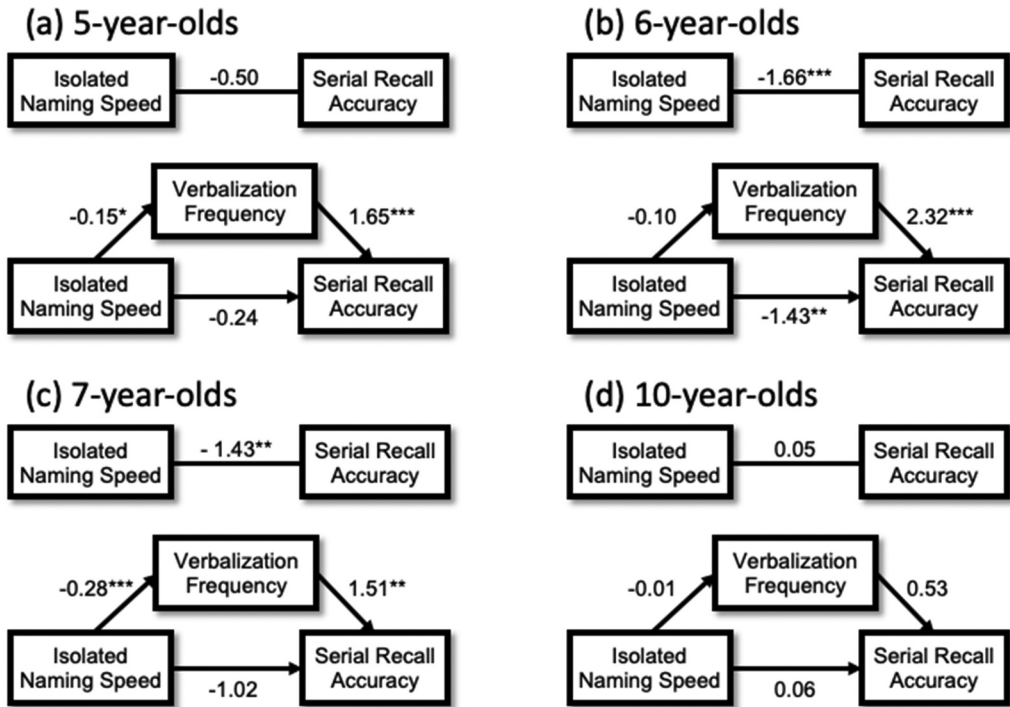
(a) 5-year-olds

Isolated Naming Speed
-0.50
Serial Recall Accuracy

Verbalization Frequency
-0.15*
1.65***
Isolated Naming Speed
-0.24
Serial Recall Accuracy

(b) 6-year-olds

Isolated Naming Speed
-1.66***
Serial Recall Accuracy

Verbalization Frequency
-0.10
2.32***
Isolated Naming Speed
-1.43**
Serial Recall Accuracy

(c) 7-year-olds

Isolated Naming Speed
- 1.43**
Serial Recall Accuracy

Verbalization Frequency
-0.28***
1.51**
Isolated Naming Speed
-1.02
Serial Recall Accuracy

(d) 10-year-olds

Isolated Naming Speed
0.05
Serial Recall Accuracy

Verbalization Frequency
-0.01
0.53
Isolated Naming Speed
0.06
Serial Recall Accuracy